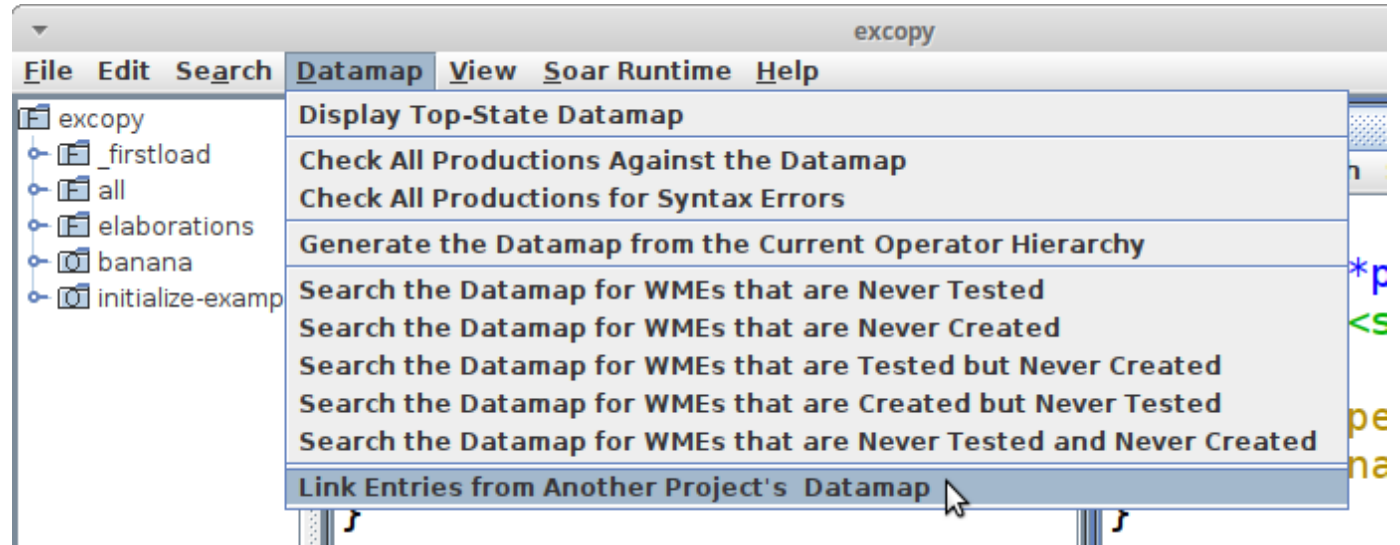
excopy

File Edit Search Datamap View Soar Runtime Help

excopy
_firstload
all
elaborations
banana
initialize-examp

Display Top-State Datamap

Check All Productions Against the Datamap
Check All Productions for Syntax Errors

Generate the Datamap from the Current Operator Hierarchy

Search the Datamap for WMEs that are Never Tested
Search the Datamap for WMEs that are Never Created
Search the Datamap for WMEs that are Tested but Never Created
Search the Datamap for WMEs that are Created but Never Tested
Search the Datamap for WMEs that are Never Tested and Never Created

Link Entries from Another Project's Datamap

n
*p
<s
pe
na
}
}